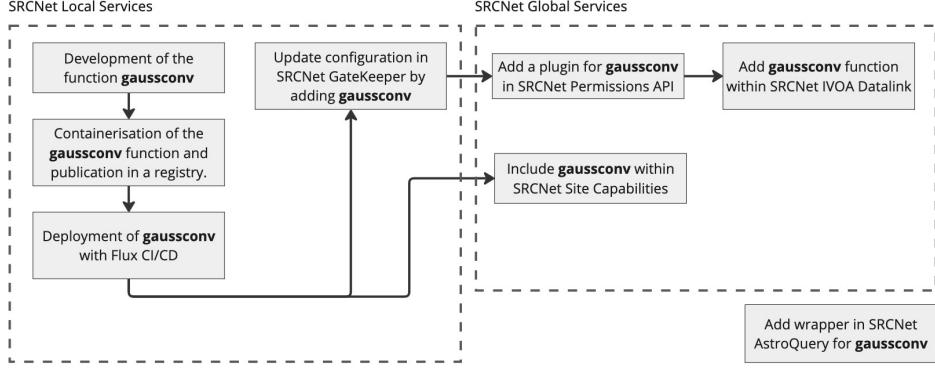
SRCNet Local Services

Development of the function gaussconv

Containerisation of the gaussconv function and publication in a registry.

Deployment of gaussconv with Flux CI/CD

Update configuration in SRCNet GateKeeper by adding gaussconv

SRCNet Global Services

Add a plugin for gaussconv in SRCNet Permissions API

Add gaussconv function within SRCNet IVOA Datalink

Include gaussconv within SRCNet Site Capabilities

Add wrapper in SRCNet AstroQuery for gaussconv